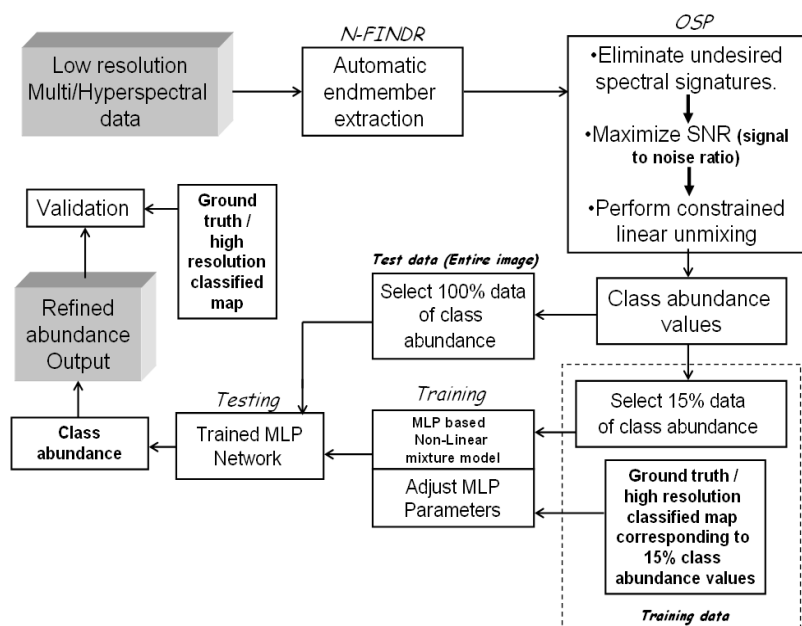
Low resolution Multi/Hyperspectral data

N-FINDR

Automatic endmember extraction

OSP

•Eliminate undesired spectral signatures.

•Maximize SNR (signal to noise ratio)

•Perform constrained linear unmixing

Validation

Ground truth / high resolution classified map

Refined abundance Output

Test data (Entire image)

Select 100% data of class abundance

Class abundance values

Testing

Training

Class abundance

Trained MLP Network

MLP based Non-Linear mixture model

Adjust MLP Parameters

Select 15% data of class abundance

Ground truth / high resolution classified map corresponding to 15% class abundance values

Training data